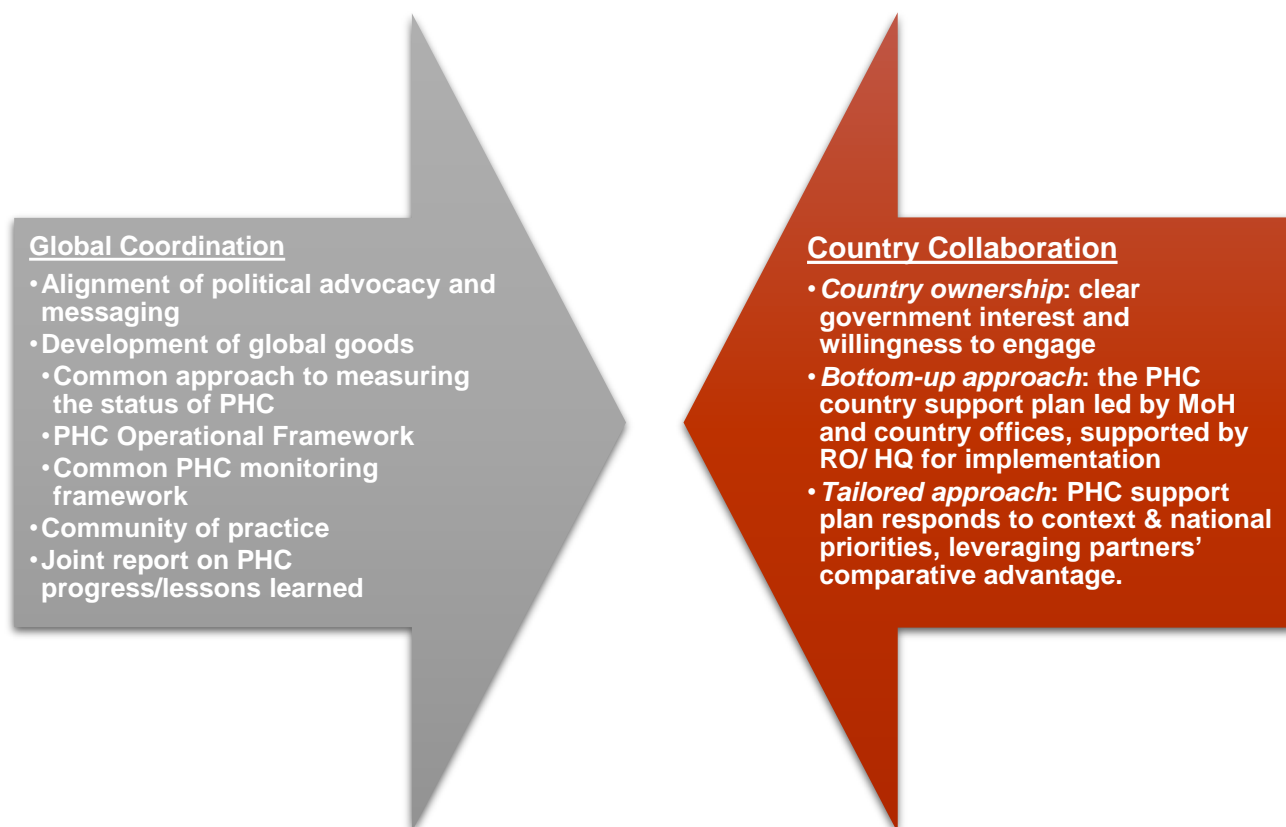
Global Coordination

•Alignment of political advocacy and messaging
•Development of global goods
•Common approach to measuring the status of PHC
•PHC Operational Framework
•Common PHC monitoring framework
•Community of practice
•Joint report on PHC progress/lessons learned

Country Collaboration

•*Country ownership*: clear government interest and willingness to engage
•*Bottom-up approach*: the PHC country support plan led by MoH and country offices, supported by RO/ HQ for implementation
•*Tailored approach*: PHC support plan responds to context & national priorities, leveraging partners' comparative advantage.